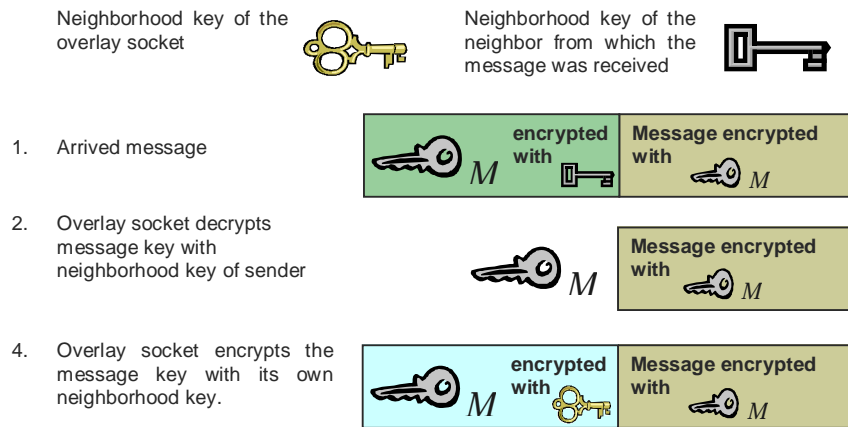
Neighborhood key of the overlay socket

Neighborhood key of the neighbor from which the message was received

1. Arrived message

$M$ encrypted with

Message encrypted with $M$

2. Overlay socket decrypts message key with neighborhood key of sender

$M$

Message encrypted with $M$

4. Overlay socket encrypts the message key with its own neighborhood key.

$M$ encrypted with

Message encrypted with $M$